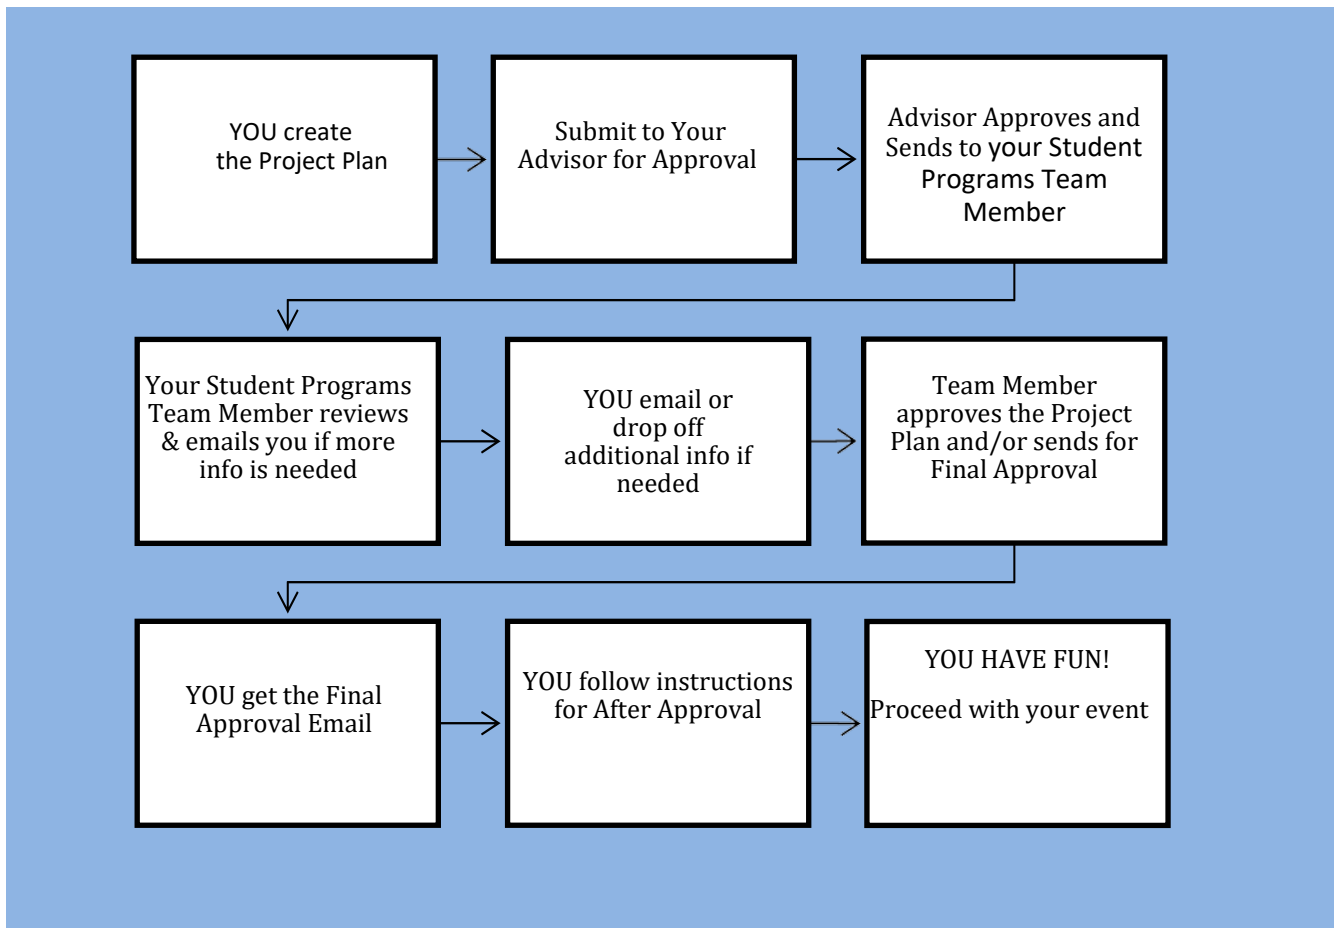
YOU create the Project Plan

Submit to Your Advisor for Approval

Advisor Approves and Sends to your Student Programs Team Member

Your Student Programs Team Member reviews & emails you if more info is needed

YOU email or drop off additional info if needed

Team Member approves the Project Plan and/or sends for Final Approval

YOU get the Final Approval Email

YOU follow instructions for After Approval

YOU HAVE FUN!

Proceed with your event